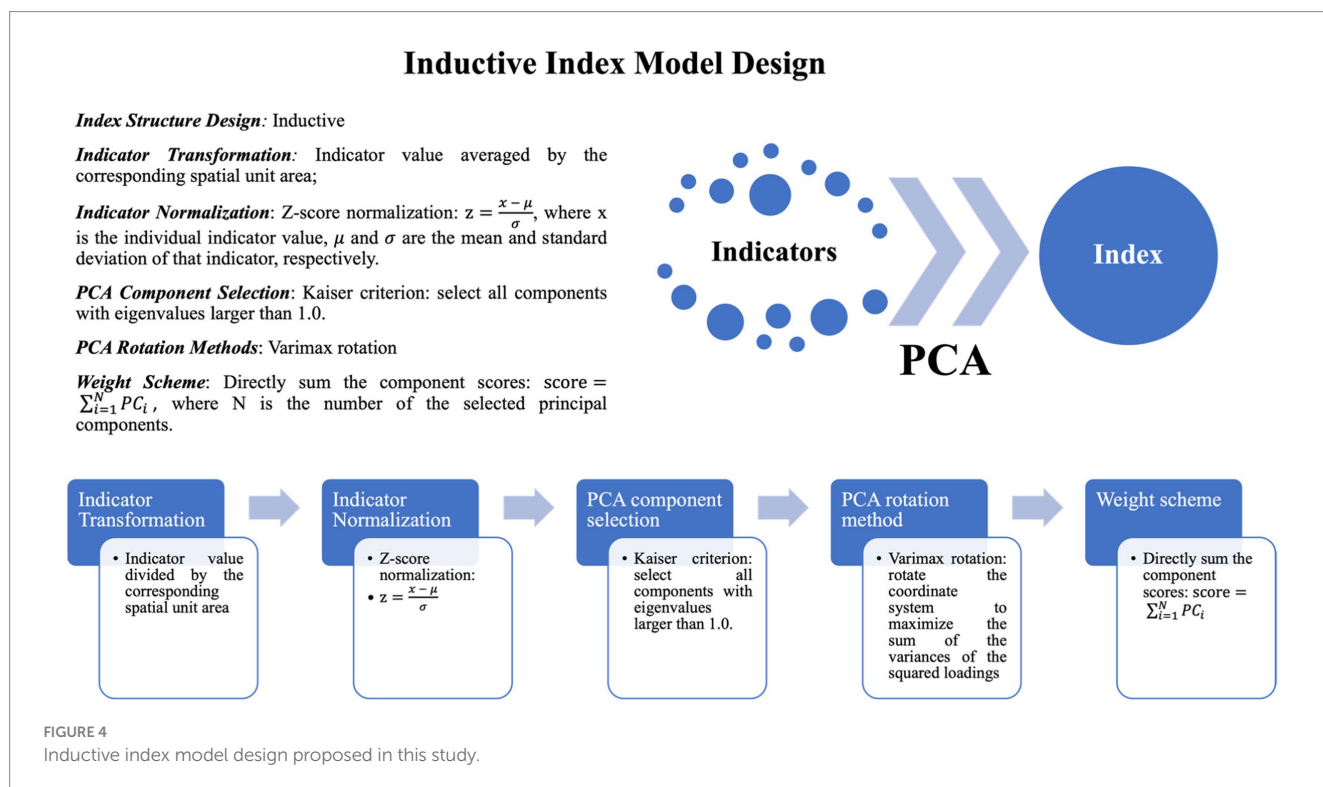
Inductive Index Model Design

*Index Structure Design:* Inductive

*Indicator Transformation:* Indicator value averaged by the corresponding spatial unit area;

*Indicator Normalization*: Z-score normalization: $z = \frac{x - \mu}{\sigma}$, where x is the individual indicator value, $\mu$ and $\sigma$ are the mean and standard deviation of that indicator, respectively.

*PCA Component Selection*: Kaiser criterion: select all components with eigenvalues larger than 1.0.

*PCA Rotation Methods*: Varimax rotation

*Weight Scheme*: Directly sum the component scores: score = $\sum_{i=1}^{N} PC_i$, where N is the number of the selected principal components.

Indicators

Index

PCA

Indicator Transformation

• Indicator value divided by the corresponding spatial unit area

Indicator Normalization

• Z-score normalization:
• $z = \frac{x - \mu}{\sigma}$

PCA component selection

• Kaiser criterion: select all components with eigenvalues larger than 1.0.

PCA rotation method

• Varimax rotation: rotate the coordinate system to maximize the sum of the variances of the squared loadings

Weight scheme

• Directly sum the component scores: score = $\sum_{i=1}^{N} PC_i$

FIGURE 4
Inductive index model design proposed in this study.